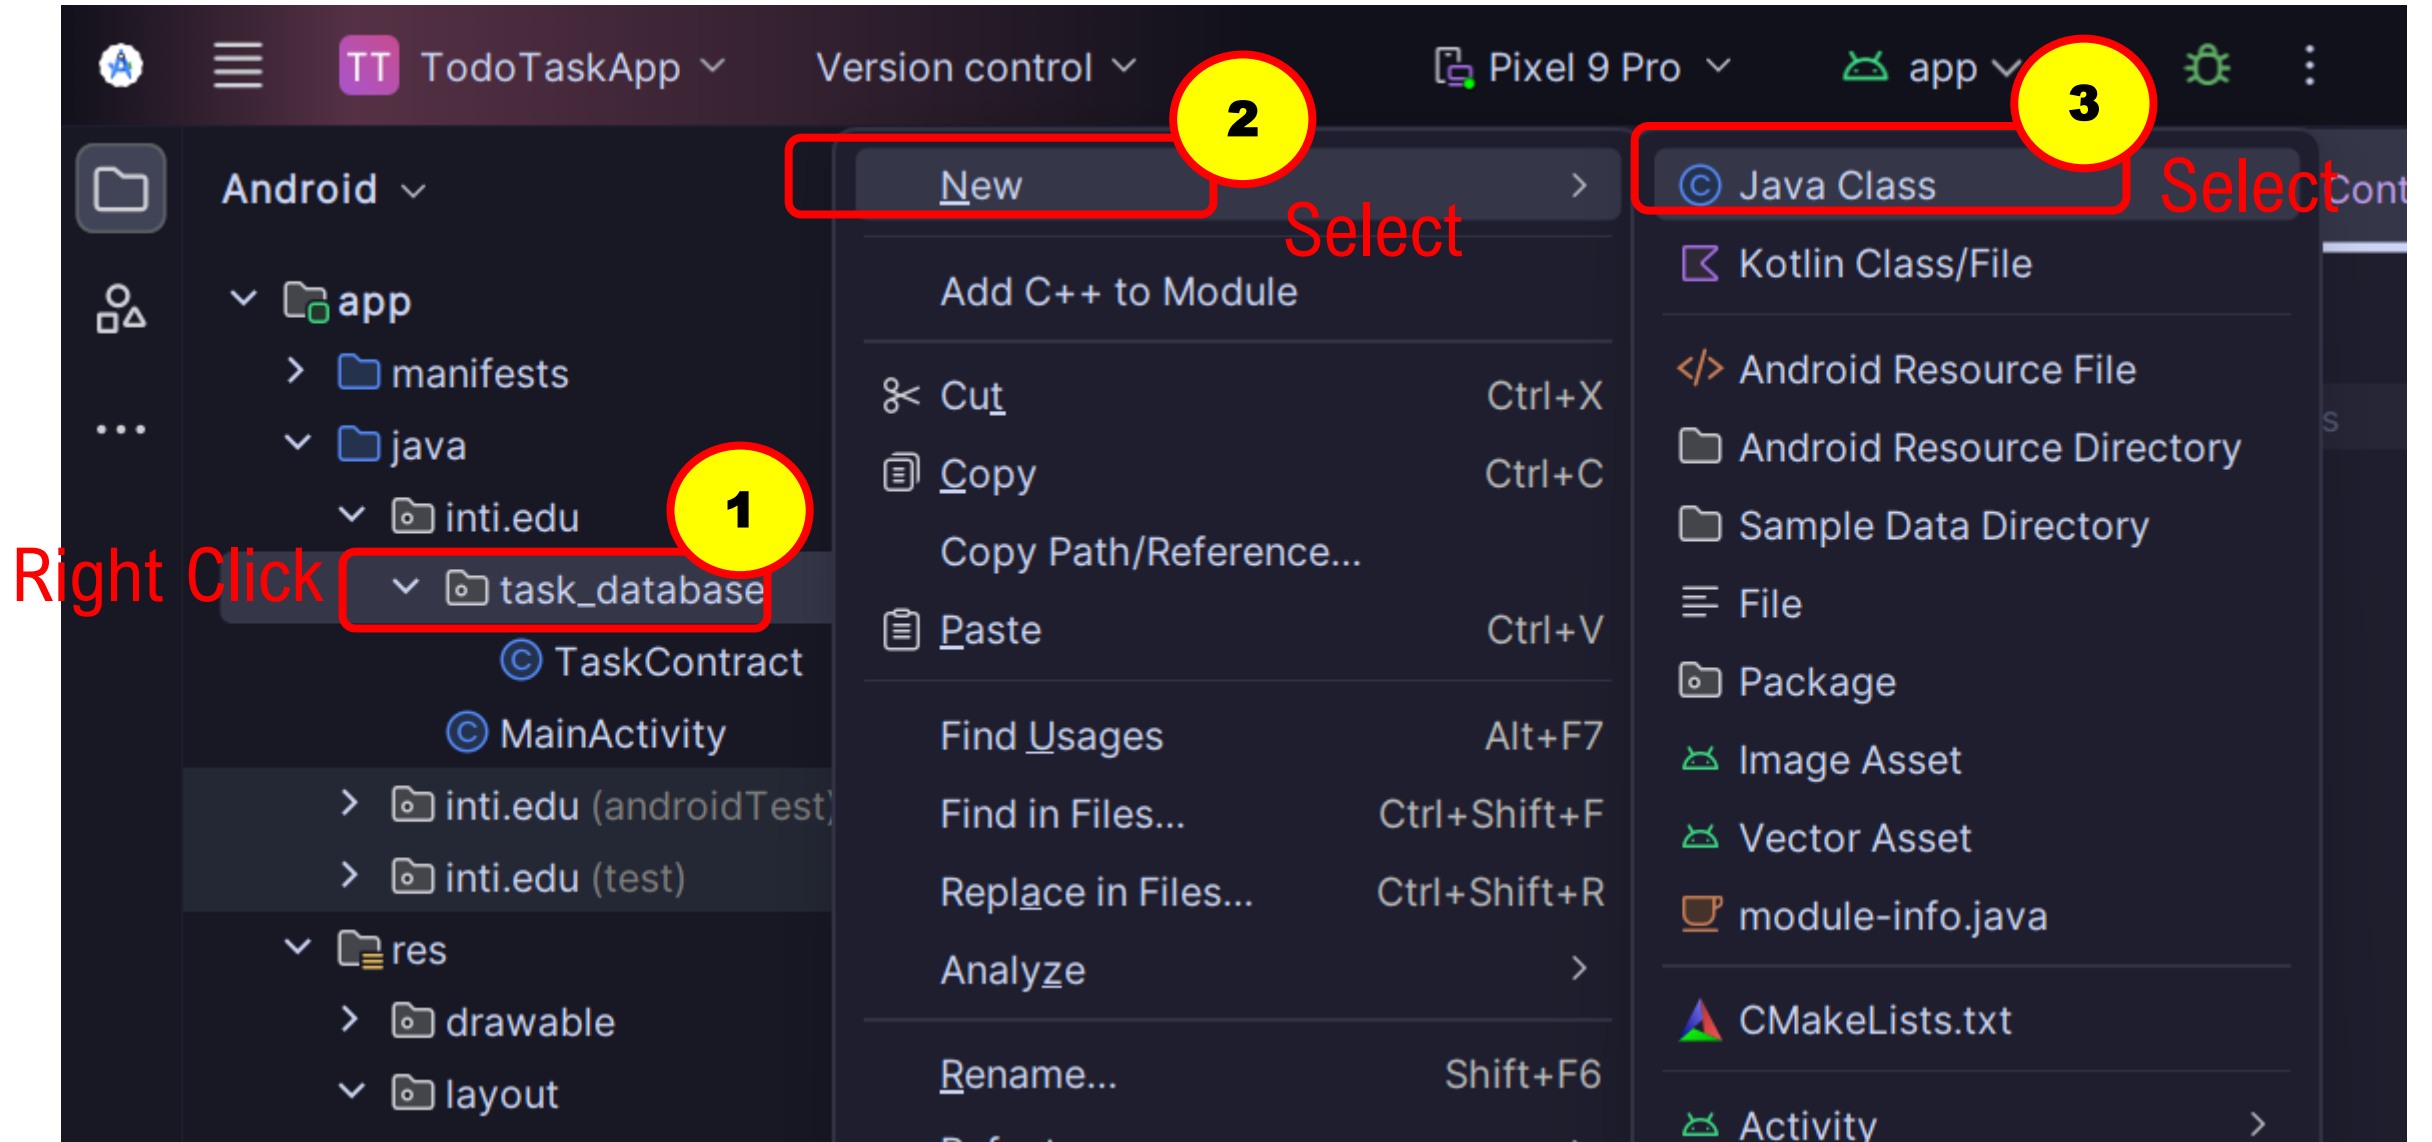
TT TodoTaskApp Version control Pixel 9 Pro app

Android

app
manifests
java
inti.edu
task_database
TaskContract
MainActivity
inti.edu (androidTest)
inti.edu (test)
res
drawable
layout

Right Click

1

New
2
Select
Add C++ to Module
Cut Ctrl+X
Copy Ctrl+C
Copy Path/Reference...
Paste Ctrl+V
Find Usages Alt+F7
Find in Files... Ctrl+Shift+F
Replace in Files... Ctrl+Shift+R
Analyze
Rename... Shift+F6

3
Java Class
Select
Kotlin Class/File
Android Resource File
Android Resource Directory
Sample Data Directory
File
Package
Image Asset
Vector Asset
module-info.java
CMakeLists.txt
Activity